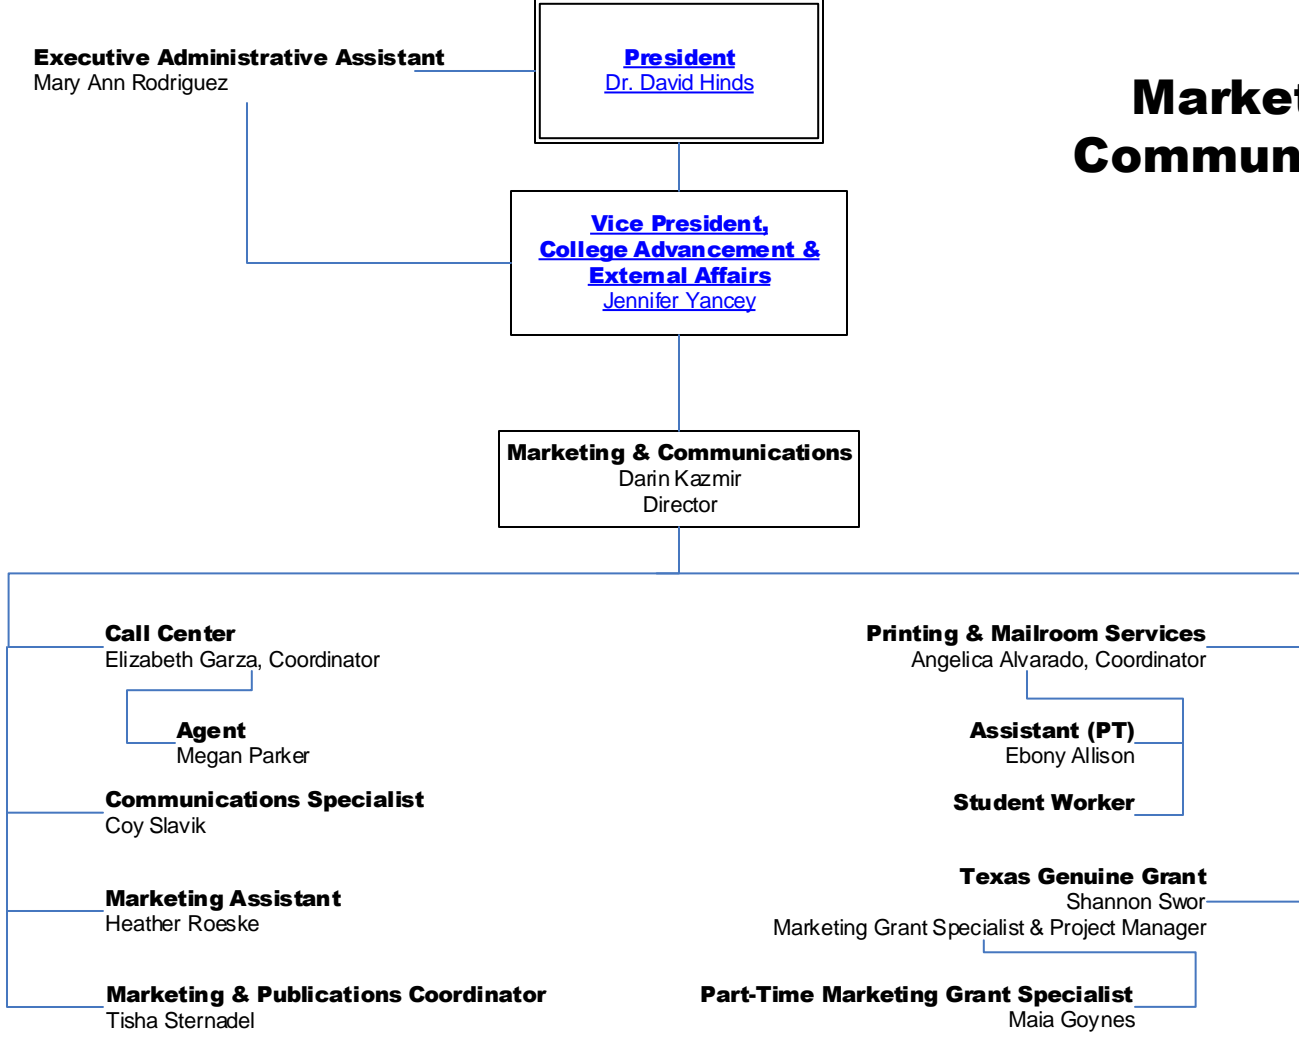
Executive Administrative Assistant
Mary Ann Rodriguez

President
Dr. David Hinds

Market
Commun

Vice President,
College Advancement &
External Affairs
Jennifer Yancey

Marketing & Communications
Darin Kazmir
Director

Call Center
Elizabeth Garza, Coordinator

Agent
Megan Parker

Communications Specialist
Coy Slavik

Marketing Assistant
Heather Roeske

Marketing & Publications Coordinator
Tisha Sternadel

Printing & Mailroom Services
Angelica Alvarado, Coordinator

Assistant (PT)
Ebony Allison

Student Worker

Texas Genuine Grant
Shannon Swor
Marketing Grant Specialist & Project Manager

Part-Time Marketing Grant Specialist
Maia Goynes